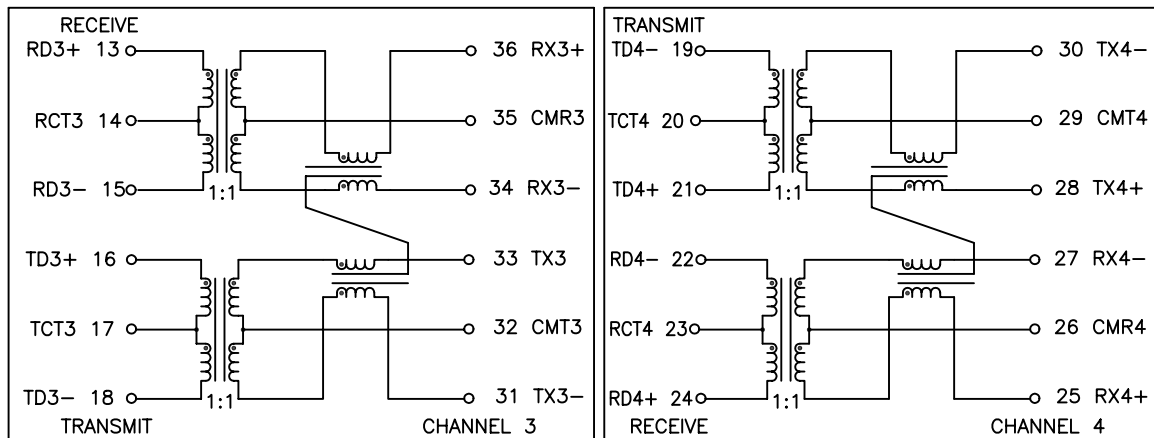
RECEIVE
RD3+ 13
RCT3 14
RD3− 15
1:1
36 RX3+
35 CMR3
34 RX3−
TD3+ 16
TCT3 17
TD3− 18
1:1
TRANSMIT
33 TX3
32 CMT3
31 TX3−
CHANNEL 3

TRANSMIT
TD4− 19
TCT4 20
TD4+ 21
1:1
30 TX4−
29 CMT4
28 TX4+
RD4− 22
RCT4 23
RD4+ 24
1:1
RECEIVE
27 RX4−
26 CMR4
25 RX4+
CHANNEL 4